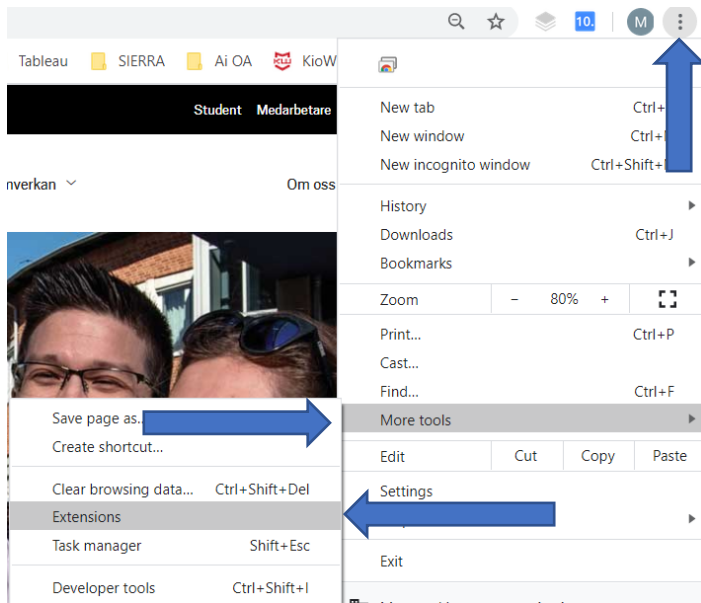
10.
M
Tableau
SIERRA
Ai OA
KioW
Student
Medarbetare
nverkan
Om oss

New tab Ctrl+
New window Ctrl+
New incognito window Ctrl+Shift+
History
Downloads Ctrl+J
Bookmarks
Zoom – 80% +
Print... Ctrl+P
Cast...
Find... Ctrl+F
More tools
Edit Cut Copy Paste
Settings
Exit

Save page as...
Create shortcut...
Clear browsing data... Ctrl+Shift+Del
Extensions
Task manager Shift+Esc
Developer tools Ctrl+Shift+I